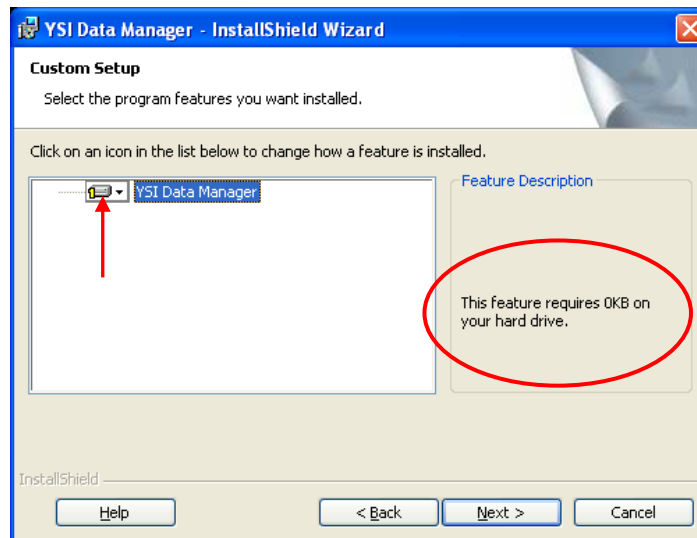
YSI Data Manager - InstallShield Wizard

Custom Setup

Select the program features you want installed.

Click on an icon in the list below to change how a feature is installed.

YSI Data Manager

Feature Description

This feature requires 0KB on your hard drive.

InstallShield

Help

< Back

Next >

Cancel